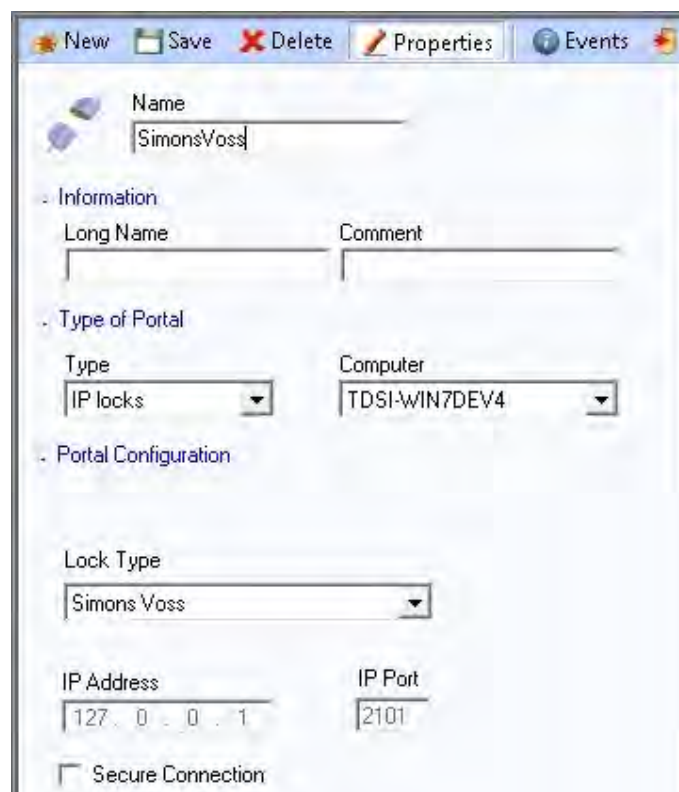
New Save Delete Properties Events

Name
SimonsVoss

- Information

Long Name
Comment

- Type of Portal

Type
IP locks

Computer
TDSI-WIN7DEV4

- Portal Configuration

Lock Type
Simons Voss

IP Address
127 . 0 . 0 . 1

IP Port
2101

Secure Connection